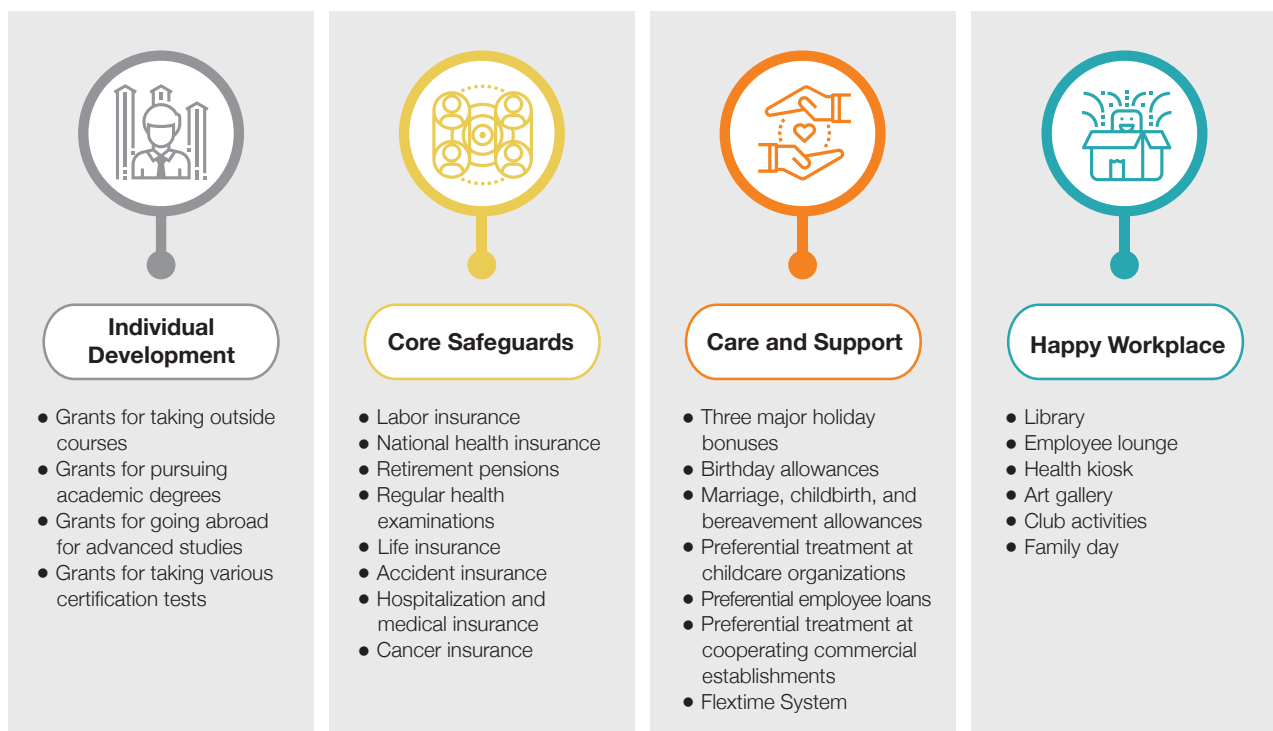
Individual Development

- Grants for taking outside courses
- Grants for pursuing academic degrees
- Grants for going abroad for advanced studies
- Grants for taking various certification tests

Core Safeguards

- Labor insurance
- National health insurance
- Retirement pensions
- Regular health examinations
- Life insurance
- Accident insurance
- Hospitalization and medical insurance
- Cancer insurance

Care and Support

- Three major holiday bonuses
- Birthday allowances
- Marriage, childbirth, and bereavement allowances
- Preferential treatment at childcare organizations
- Preferential employee loans
- Preferential treatment at cooperating commercial establishments
- Flextime System

Happy Workplace

- Library
- Employee lounge
- Health kiosk
- Art gallery
- Club activities
- Family day